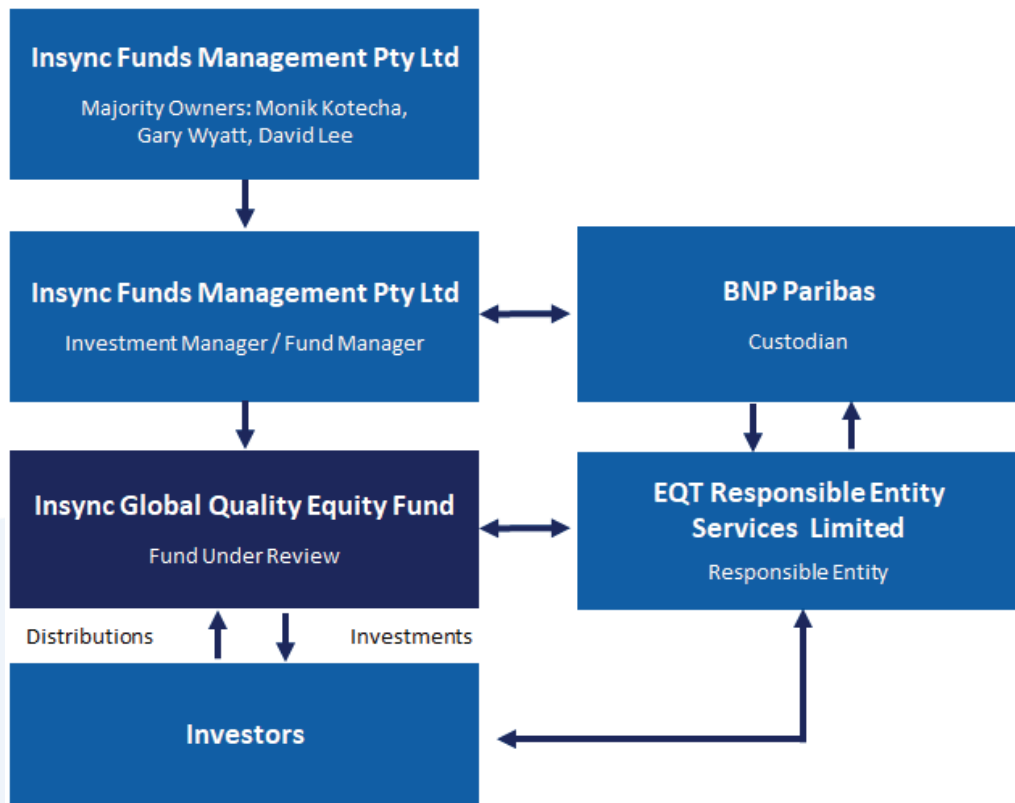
Insync Funds Management Pty Ltd

Majority Owners: Monik Kotecha, Gary Wyatt, David Lee

Insync Funds Management Pty Ltd

Investment Manager / Fund Manager

BNP Paribas

Custodian

Insync Global Quality Equity Fund

Fund Under Review

EQT Responsible Entity Services Limited

Responsible Entity

Distributions

Investments

Investors